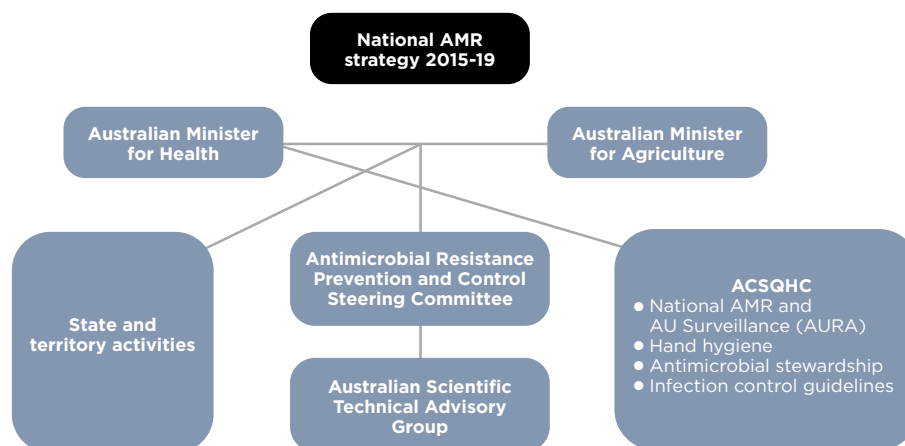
National AMR strategy 2015-19

Australian Minister for Health

Australian Minister for Agriculture

State and territory activities

Antimicrobial Resistance Prevention and Control Steering Committee

Australian Scientific Technical Advisory Group

ACSQHC
• National AMR and AU Surveillance (AURA)
• Hand hygiene
• Antimicrobial stewardship
• Infection control guidelines